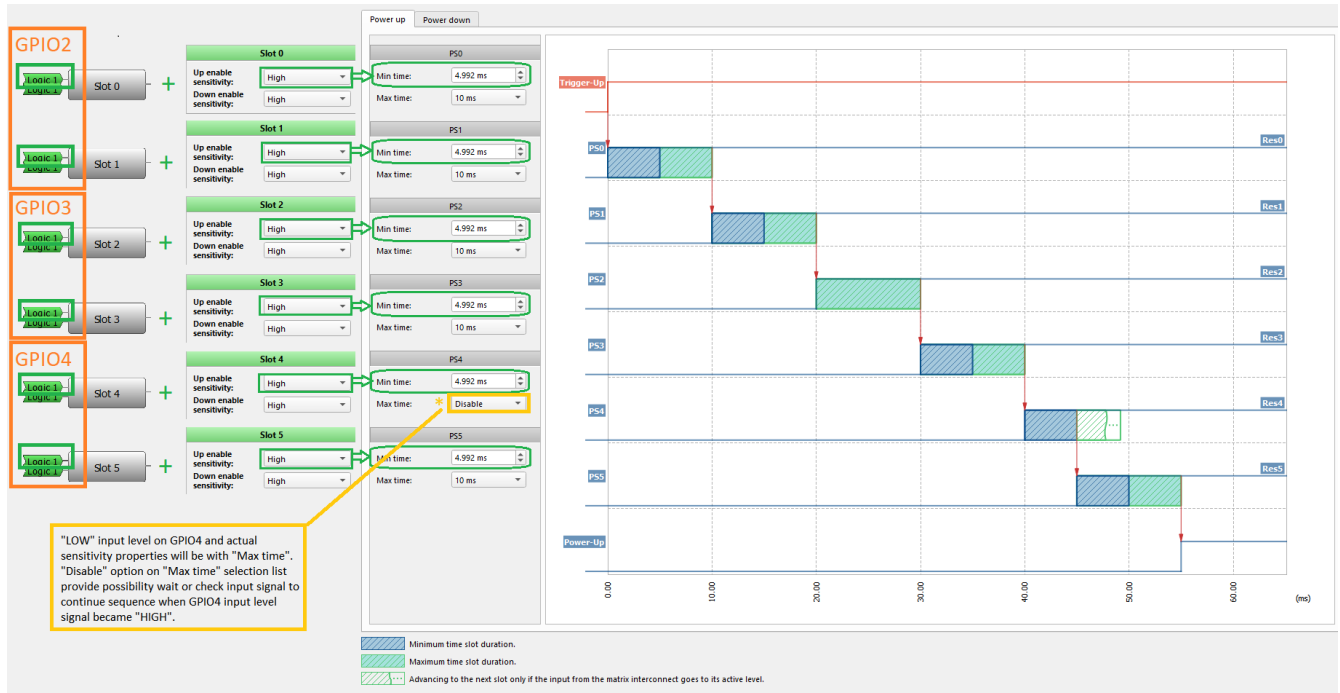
GPIO2

Logic 1
Logic 1
Slot 0
+

Logic 1
Logic 1
Slot 1
+

GPIO3

Logic 1
Logic 1
Slot 2
+

Logic 1
Logic 1
Slot 3
+

GPIO4

Logic 1
Logic 1
Slot 4
+

Logic 1
Logic 1
Slot 5
+

Slot 0
Up enable sensitivity: High
Down enable sensitivity: High

Slot 1
Up enable sensitivity: High
Down enable sensitivity: High

Slot 2
Up enable sensitivity: High
Down enable sensitivity: High

Slot 3
Up enable sensitivity: High
Down enable sensitivity: High

Slot 4
Up enable sensitivity: High
Down enable sensitivity: High

Slot 5
Up enable sensitivity: High
Down enable sensitivity: High

Power up | Power down

PS0
Min time: 4.992 ms
Max time: 10 ms

PS1
Min time: 4.992 ms
Max time: 10 ms

PS2
Min time: 4.992 ms
Max time: 10 ms

PS3
Min time: 4.992 ms
Max time: 10 ms

PS4
Min time: 4.992 ms
Max time: * Disable

PS5
Min time: 4.992 ms
Max time: 10 ms

"LOW" input level on GPIO4 and actual sensitivity properties will be with "Max time". "Disable" option on "Max time" selection list provide possibility wait or check input signal to continue sequence when GPIO4 input level signal became "HIGH".

Trigger-Up
PS0
Res0
PS1
Res1
PS2
Res2
PS3
Res3
PS4
Res4
PS5
Res5
Power-Up

0.00
10.00
20.00
30.00
40.00
50.00
60.00
(ms)

Minimum time slot duration.
Maximum time slot duration.
Advancing to the next slot only if the input from the matrix interconnect goes to its active level.